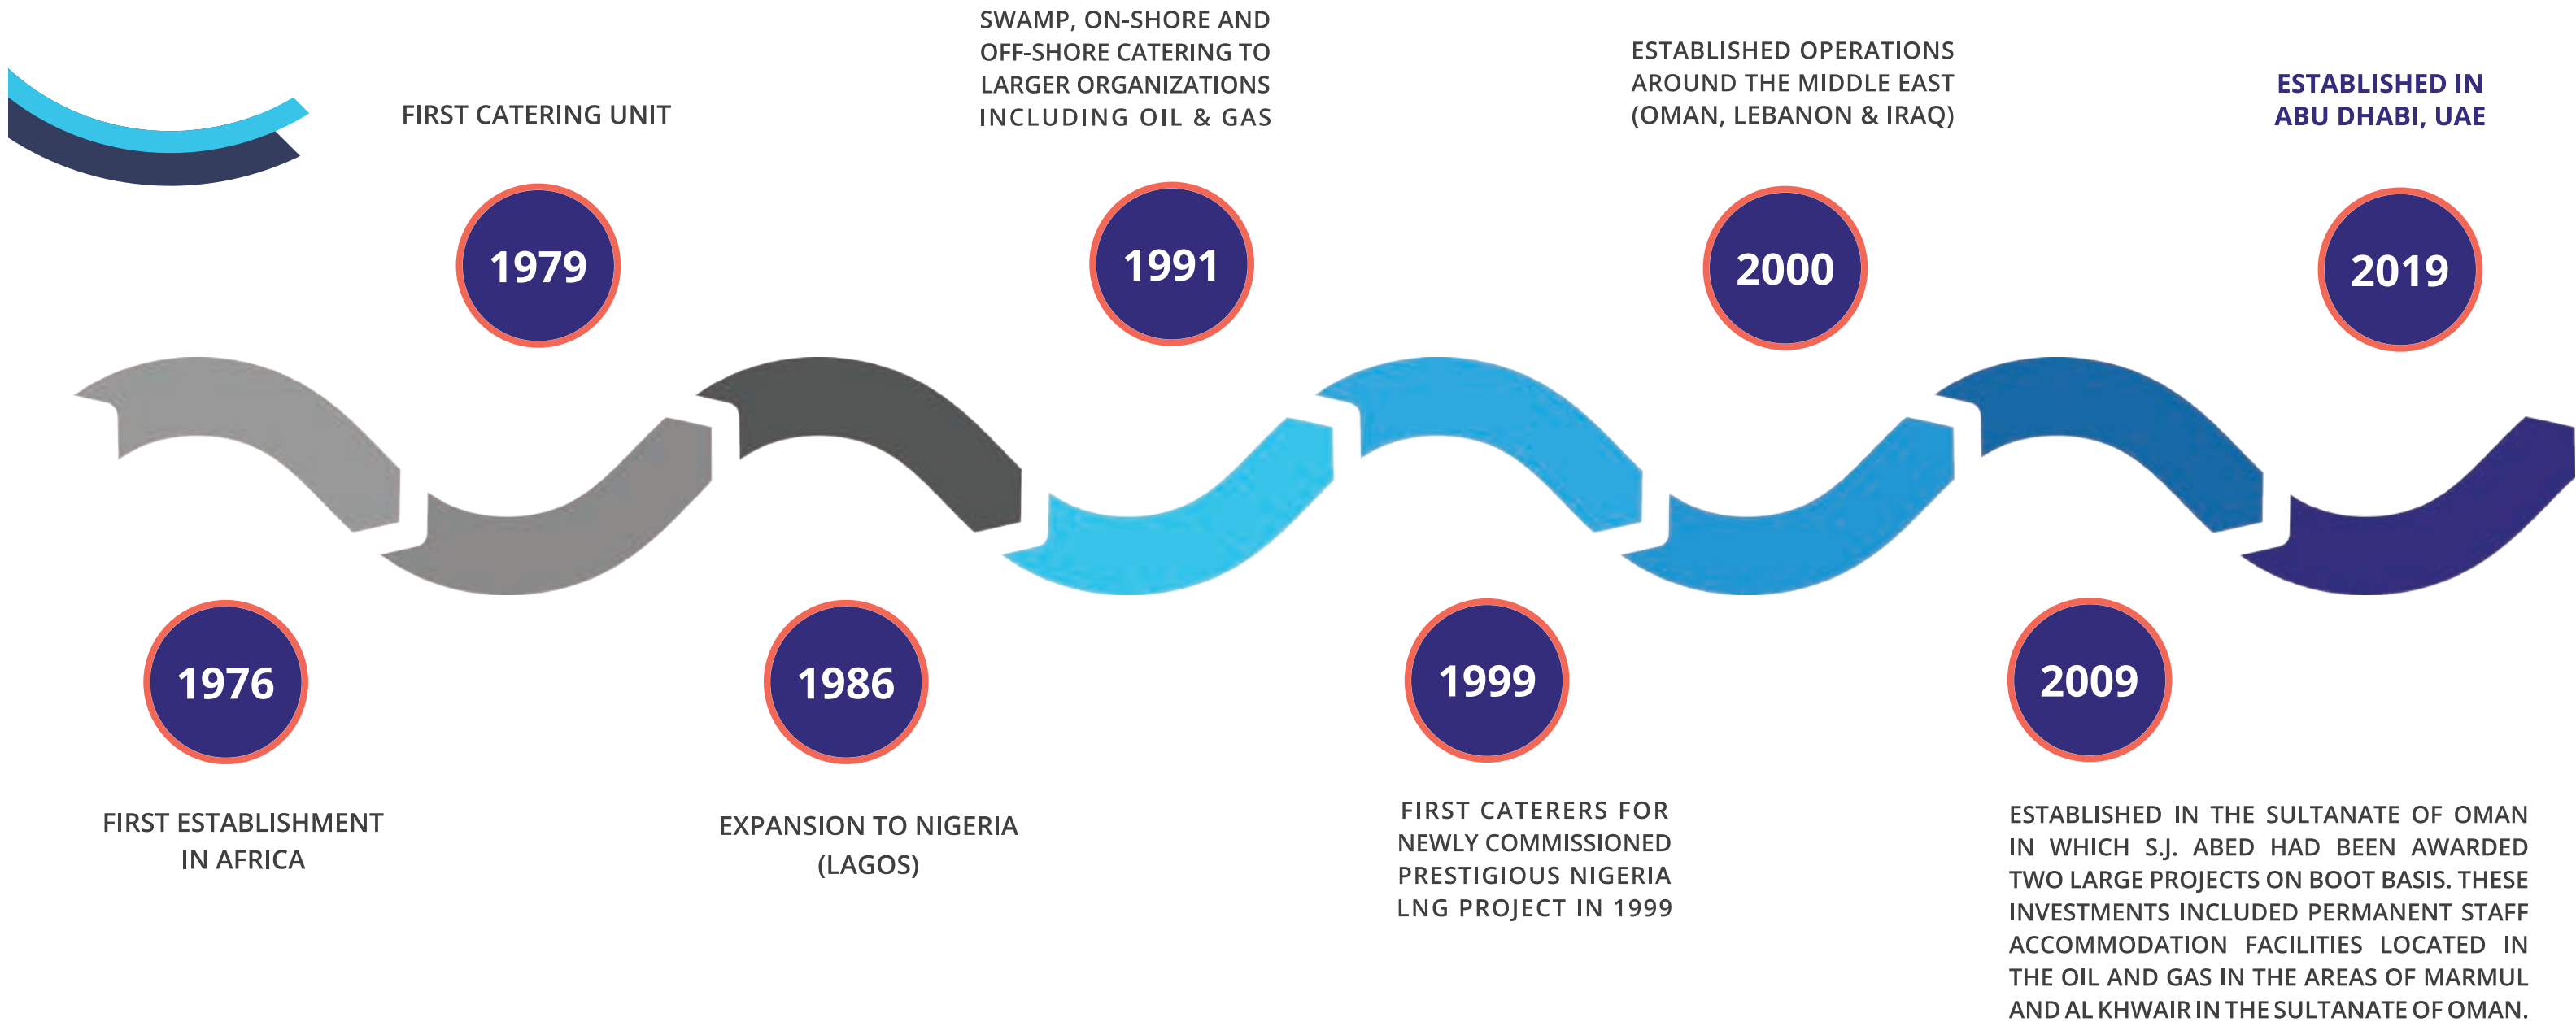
FIRST CATERING UNIT

1979

SWAMP, ON-SHORE AND OFF-SHORE CATERING TO LARGER ORGANIZATIONS INCLUDING OIL & GAS

1991

ESTABLISHED OPERATIONS AROUND THE MIDDLE EAST (OMAN, LEBANON & IRAQ)

2000

ESTABLISHED IN ABU DHABI, UAE

2019

1976

FIRST ESTABLISHMENT IN AFRICA

1986

EXPANSION TO NIGERIA (LAGOS)

1999

FIRST CATERERS FOR NEWLY COMMISSIONED PRESTIGIOUS NIGERIA LNG PROJECT IN 1999

2009

ESTABLISHED IN THE SULTANATE OF OMAN IN WHICH S.J. ABED HAD BEEN AWARDED TWO LARGE PROJECTS ON BOOT BASIS. THESE INVESTMENTS INCLUDED PERMANENT STAFF ACCOMMODATION FACILITIES LOCATED IN THE OIL AND GAS IN THE AREAS OF MARMUL AND AL KHWAIR IN THE SULTANATE OF OMAN.